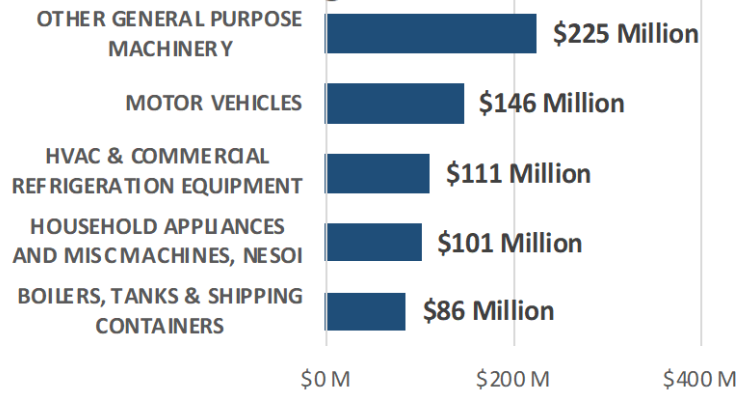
OTHER GENERAL PURPOSE MACHINERY
$225 Million
MOTOR VEHICLES
$146 Million
HVAC & COMMERCIAL REFRIGERATION EQUIPMENT
$111 Million
HOUSEHOLD APPLIANCES AND MISC MACHINES, NESOI
$101 Million
BOILERS, TANKS & SHIPPING CONTAINERS
$86 Million
$0 M
$200 M
$400 M